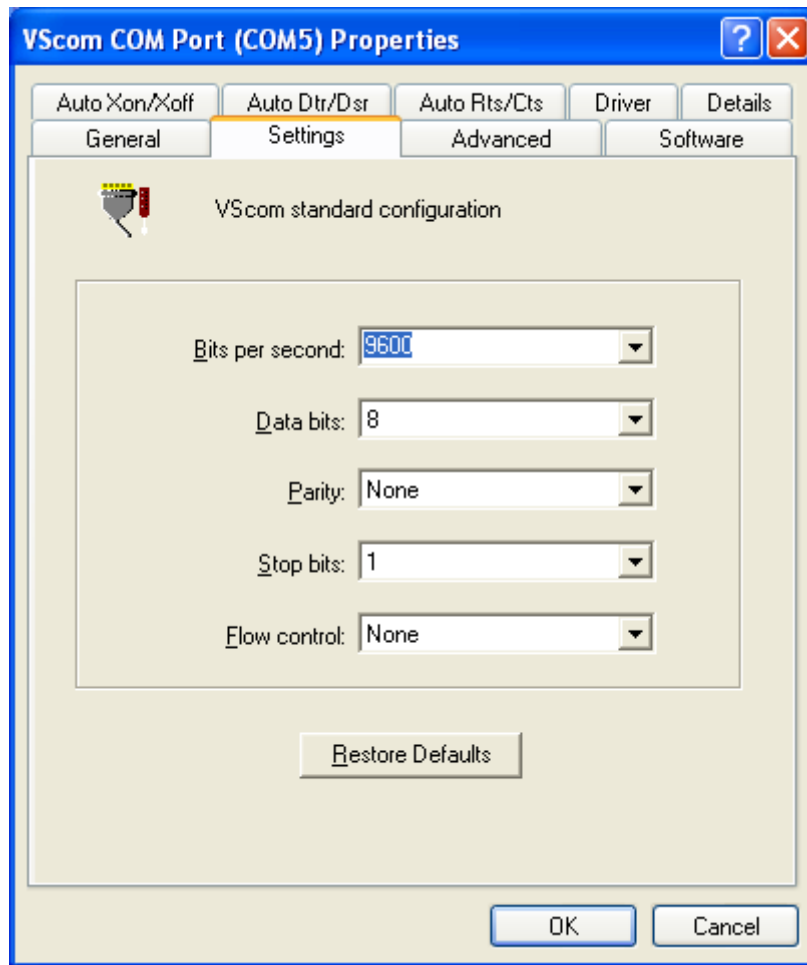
VScom COM Port (COM5) Properties

Auto Xon/Xoff | Auto Dtr/Dsr | Auto Rts/Cts | Driver | Details
General | Settings | Advanced | Software

VScom standard configuration

Bits per second: 9600

Data bits: 8

Parity: None

Stop bits: 1

Flow control: None

Restore Defaults

OK Cancel